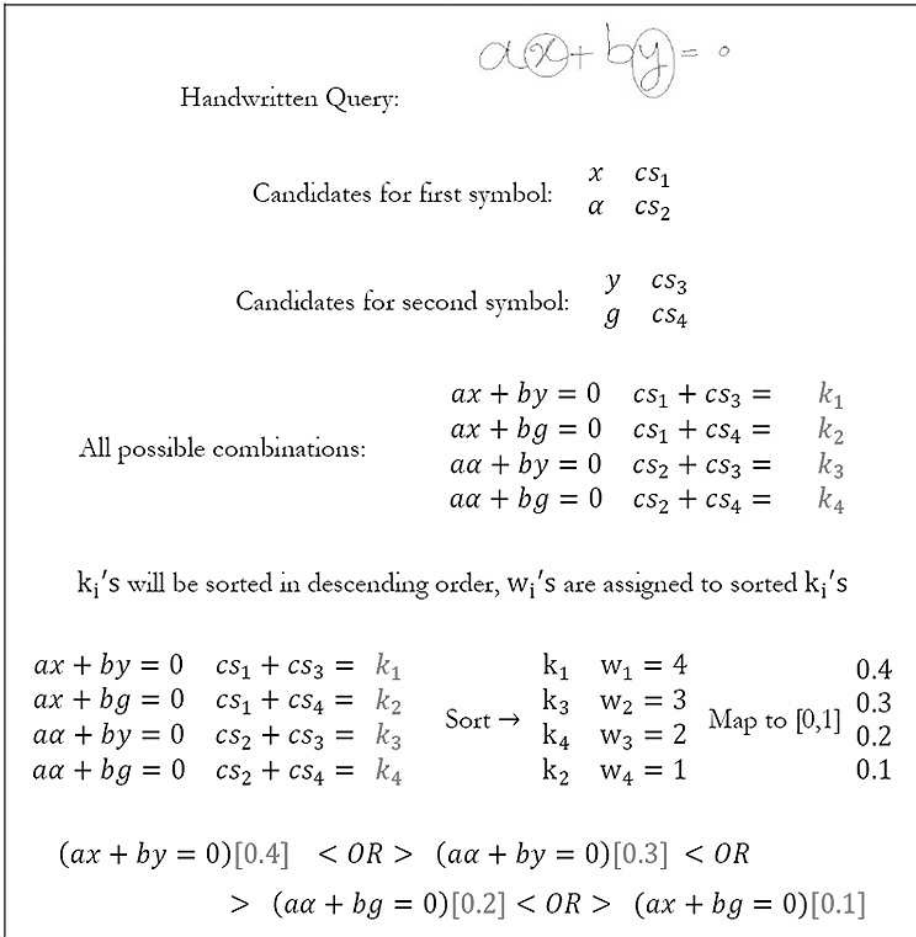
Handwritten Query: $a x + b y = 0$

Candidates for first symbol: $x$ $cs_1$ $\alpha$ $cs_2$

Candidates for second symbol: $y$ $cs_3$ $g$ $cs_4$

All possible combinations:
$ax + by = 0$ $cs_1 + cs_3 =$ $k_1$
$ax + bg = 0$ $cs_1 + cs_4 =$ $k_2$
$a\alpha + by = 0$ $cs_2 + cs_3 =$ $k_3$
$a\alpha + bg = 0$ $cs_2 + cs_4 =$ $k_4$

$k_i$'s will be sorted in descending order, $w_i$'s are assigned to sorted $k_i$'s

$ax + by = 0$ $cs_1 + cs_3 =$ $k_1$
$ax + bg = 0$ $cs_1 + cs_4 =$ $k_2$
$a\alpha + by = 0$ $cs_2 + cs_3 =$ $k_3$
$a\alpha + bg = 0$ $cs_2 + cs_4 =$ $k_4$

Sort →

$k_1$ $w_1 = 4$
$k_3$ $w_2 = 3$
$k_4$ $w_3 = 2$
$k_2$ $w_4 = 1$

Map to [0,1]

0.4
0.3
0.2
0.1

$(ax + by = 0)[0.4]$ $< OR >$ $(a\alpha + by = 0)[0.3]$ $< OR$
$>$ $(a\alpha + bg = 0)[0.2]$ $< OR >$ $(ax + bg = 0)[0.1]$